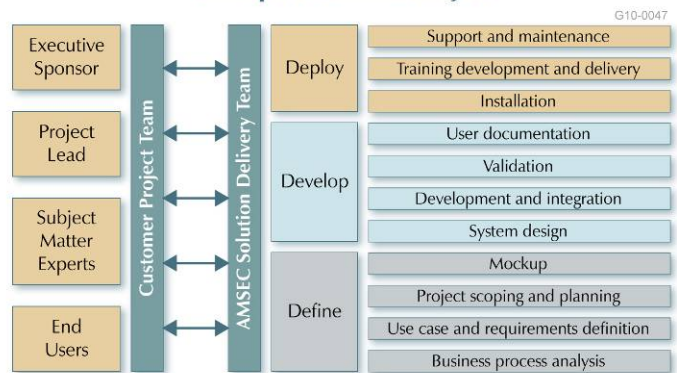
G10-0047

Executive Sponsor

Project Lead

Subject Matter Experts

End Users

Customer Project Team

AMSEC Solution Delivery Team

Deploy

Support and maintenance

Training development and delivery

Installation

Develop

User documentation

Validation

Development and integration

System design

Define

Mockup

Project scoping and planning

Use case and requirements definition

Business process analysis